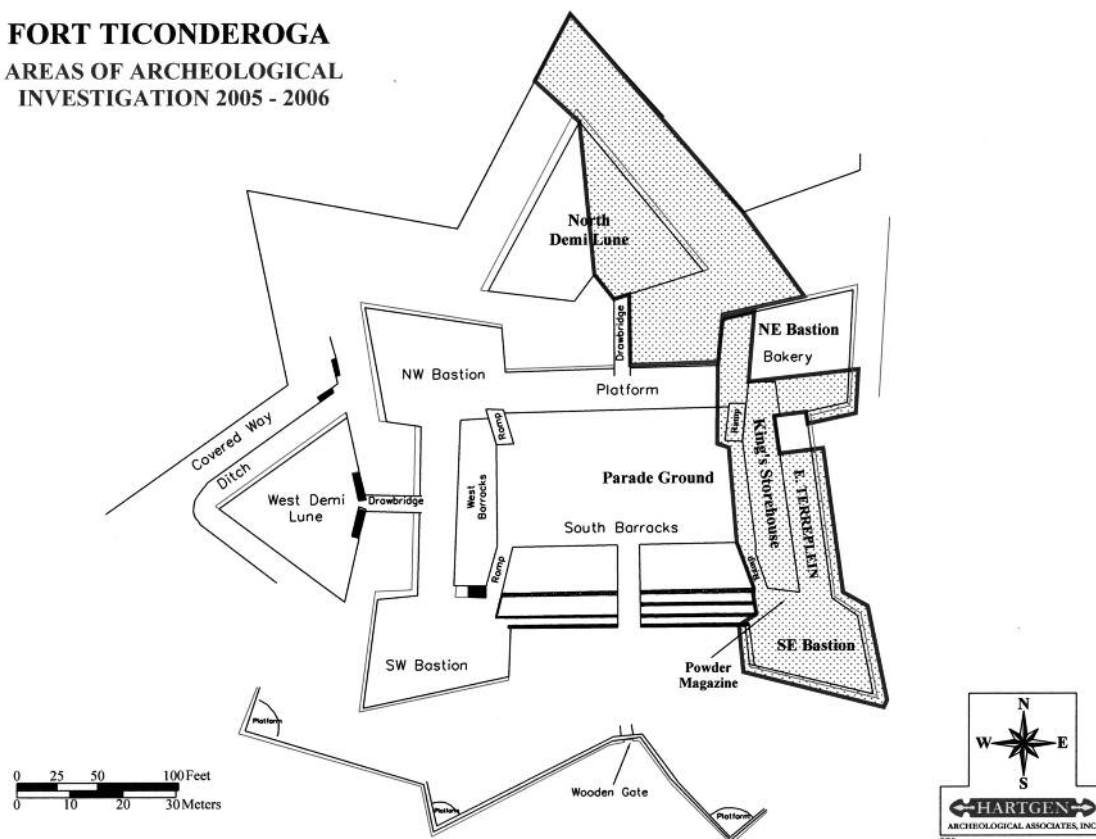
FORT TICONDEROGA
AREAS OF ARCHEOLOGICAL INVESTIGATION 2005 - 2006

North Demi Lune

Drawbridge

NE Bastion

Bakery

NW Bastion

Platform

Covered Way

Ditch

Ramp

Ramp

King's Storehouse

West Demi Lune

Drawbridge

West Barracks

Parade Ground

E. TERREPLEIN

South Barracks

Ramp

Ramp

SE Bastion

Powder Magazine

SW Bastion

Platform

0 25 50 100 Feet
0 10 20 30 Meters

Platform

Wooden Gate

Platform

N
W E
S

HARTGEN
ARCHEOLOGICAL ASSOCIATES, INC